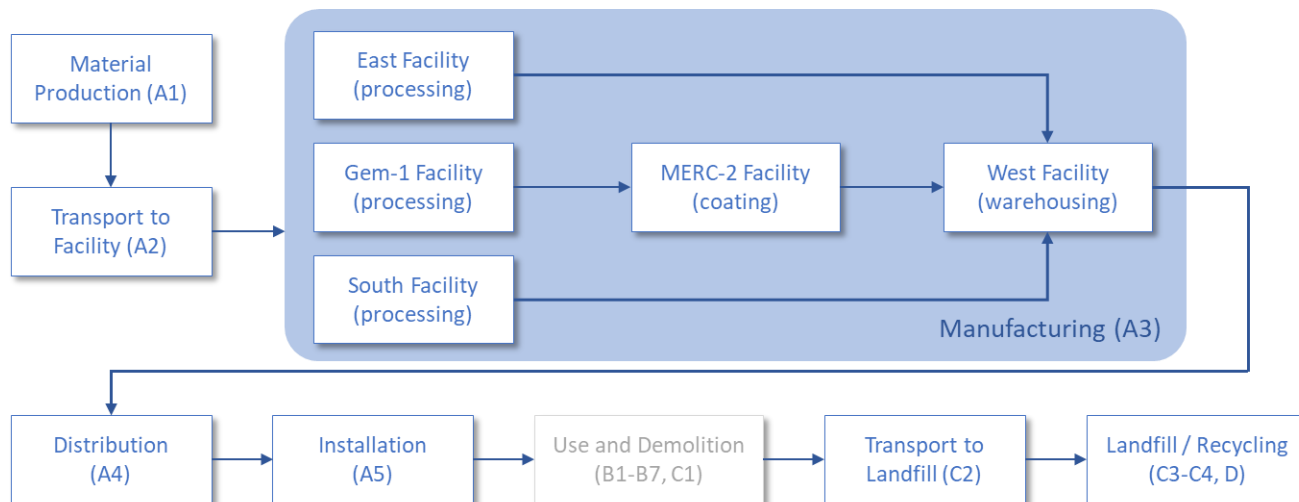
Material Production (A1)

Transport to Facility (A2)

East Facility (processing)

Gem-1 Facility (processing)

MERC-2 Facility (coating)

West Facility (warehousing)

South Facility (processing)

Manufacturing (A3)

Distribution (A4)

Installation (A5)

Use and Demolition (B1-B7, C1)

Transport to Landfill (C2)

Landfill / Recycling (C3-C4, D)